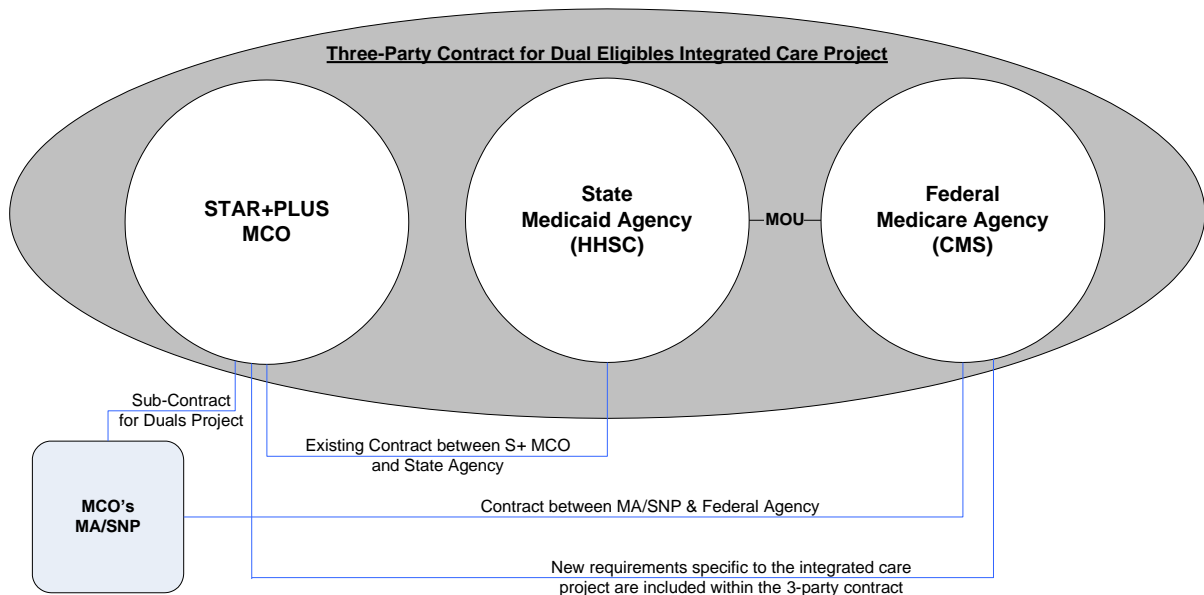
Three-Party Contract for Dual Eligibles Integrated Care Project

STAR+PLUS MCO

State Medicaid Agency (HHSC)

MOU

Federal Medicare Agency (CMS)

Sub-Contract for Duals Project

MCO's MA/SNP

Existing Contract between S+ MCO and State Agency

Contract between MA/SNP & Federal Agency

New requirements specific to the integrated care project are included within the 3-party contract